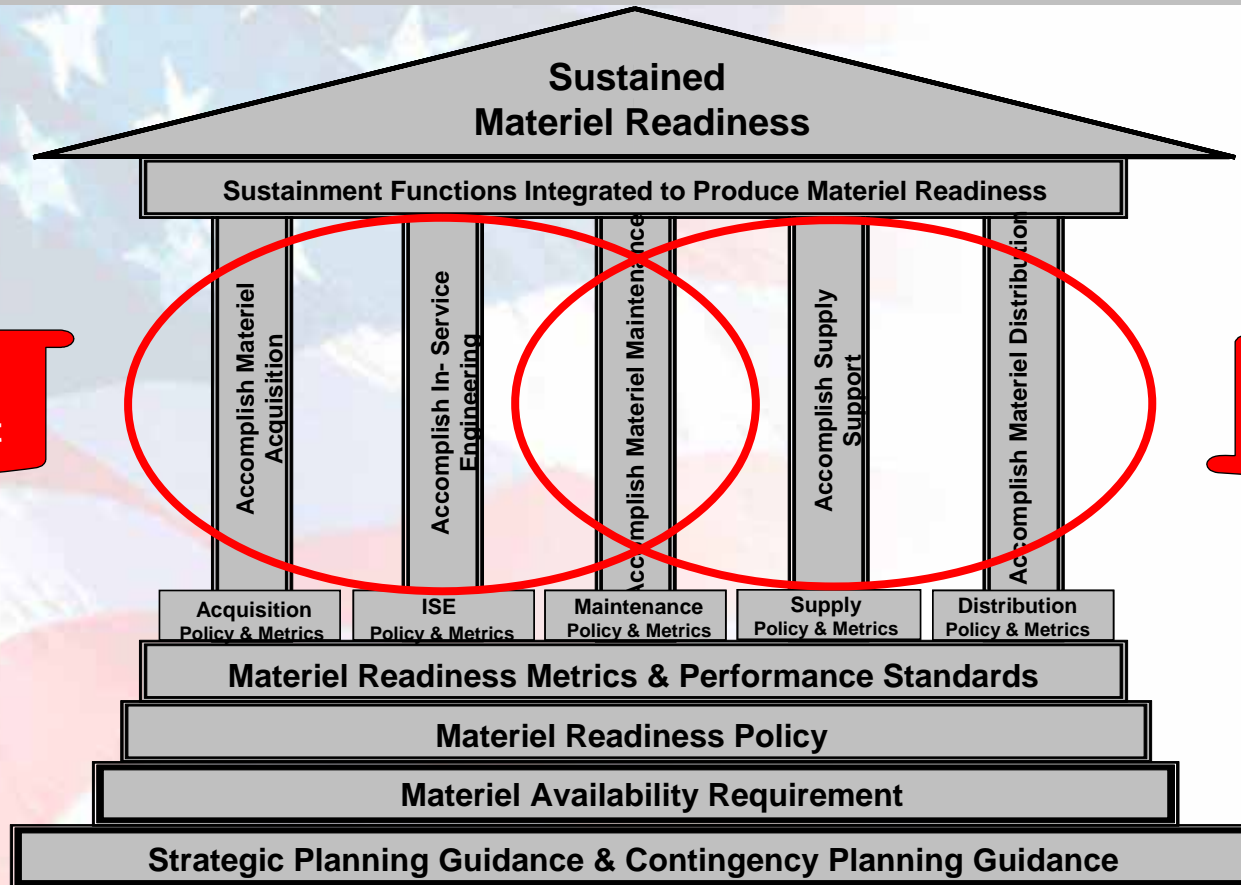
Sustained Materiel Readiness

Sustainment Functions Integrated to Produce Materiel Readiness

Accomplish Materiel Acquisition

Accomplish In- Service Engineering

Accomplish Materiel Maintenance

Accomplish Supply Support

Accomplish Materiel Distribution

Acquisition Policy & Metrics

ISE Policy & Metrics

Maintenance Policy & Metrics

Supply Policy & Metrics

Distribution Policy & Metrics

Materiel Readiness Metrics & Performance Standards

Materiel Readiness Policy

Materiel Availability Requirement

Strategic Planning Guidance & Contingency Planning Guidance